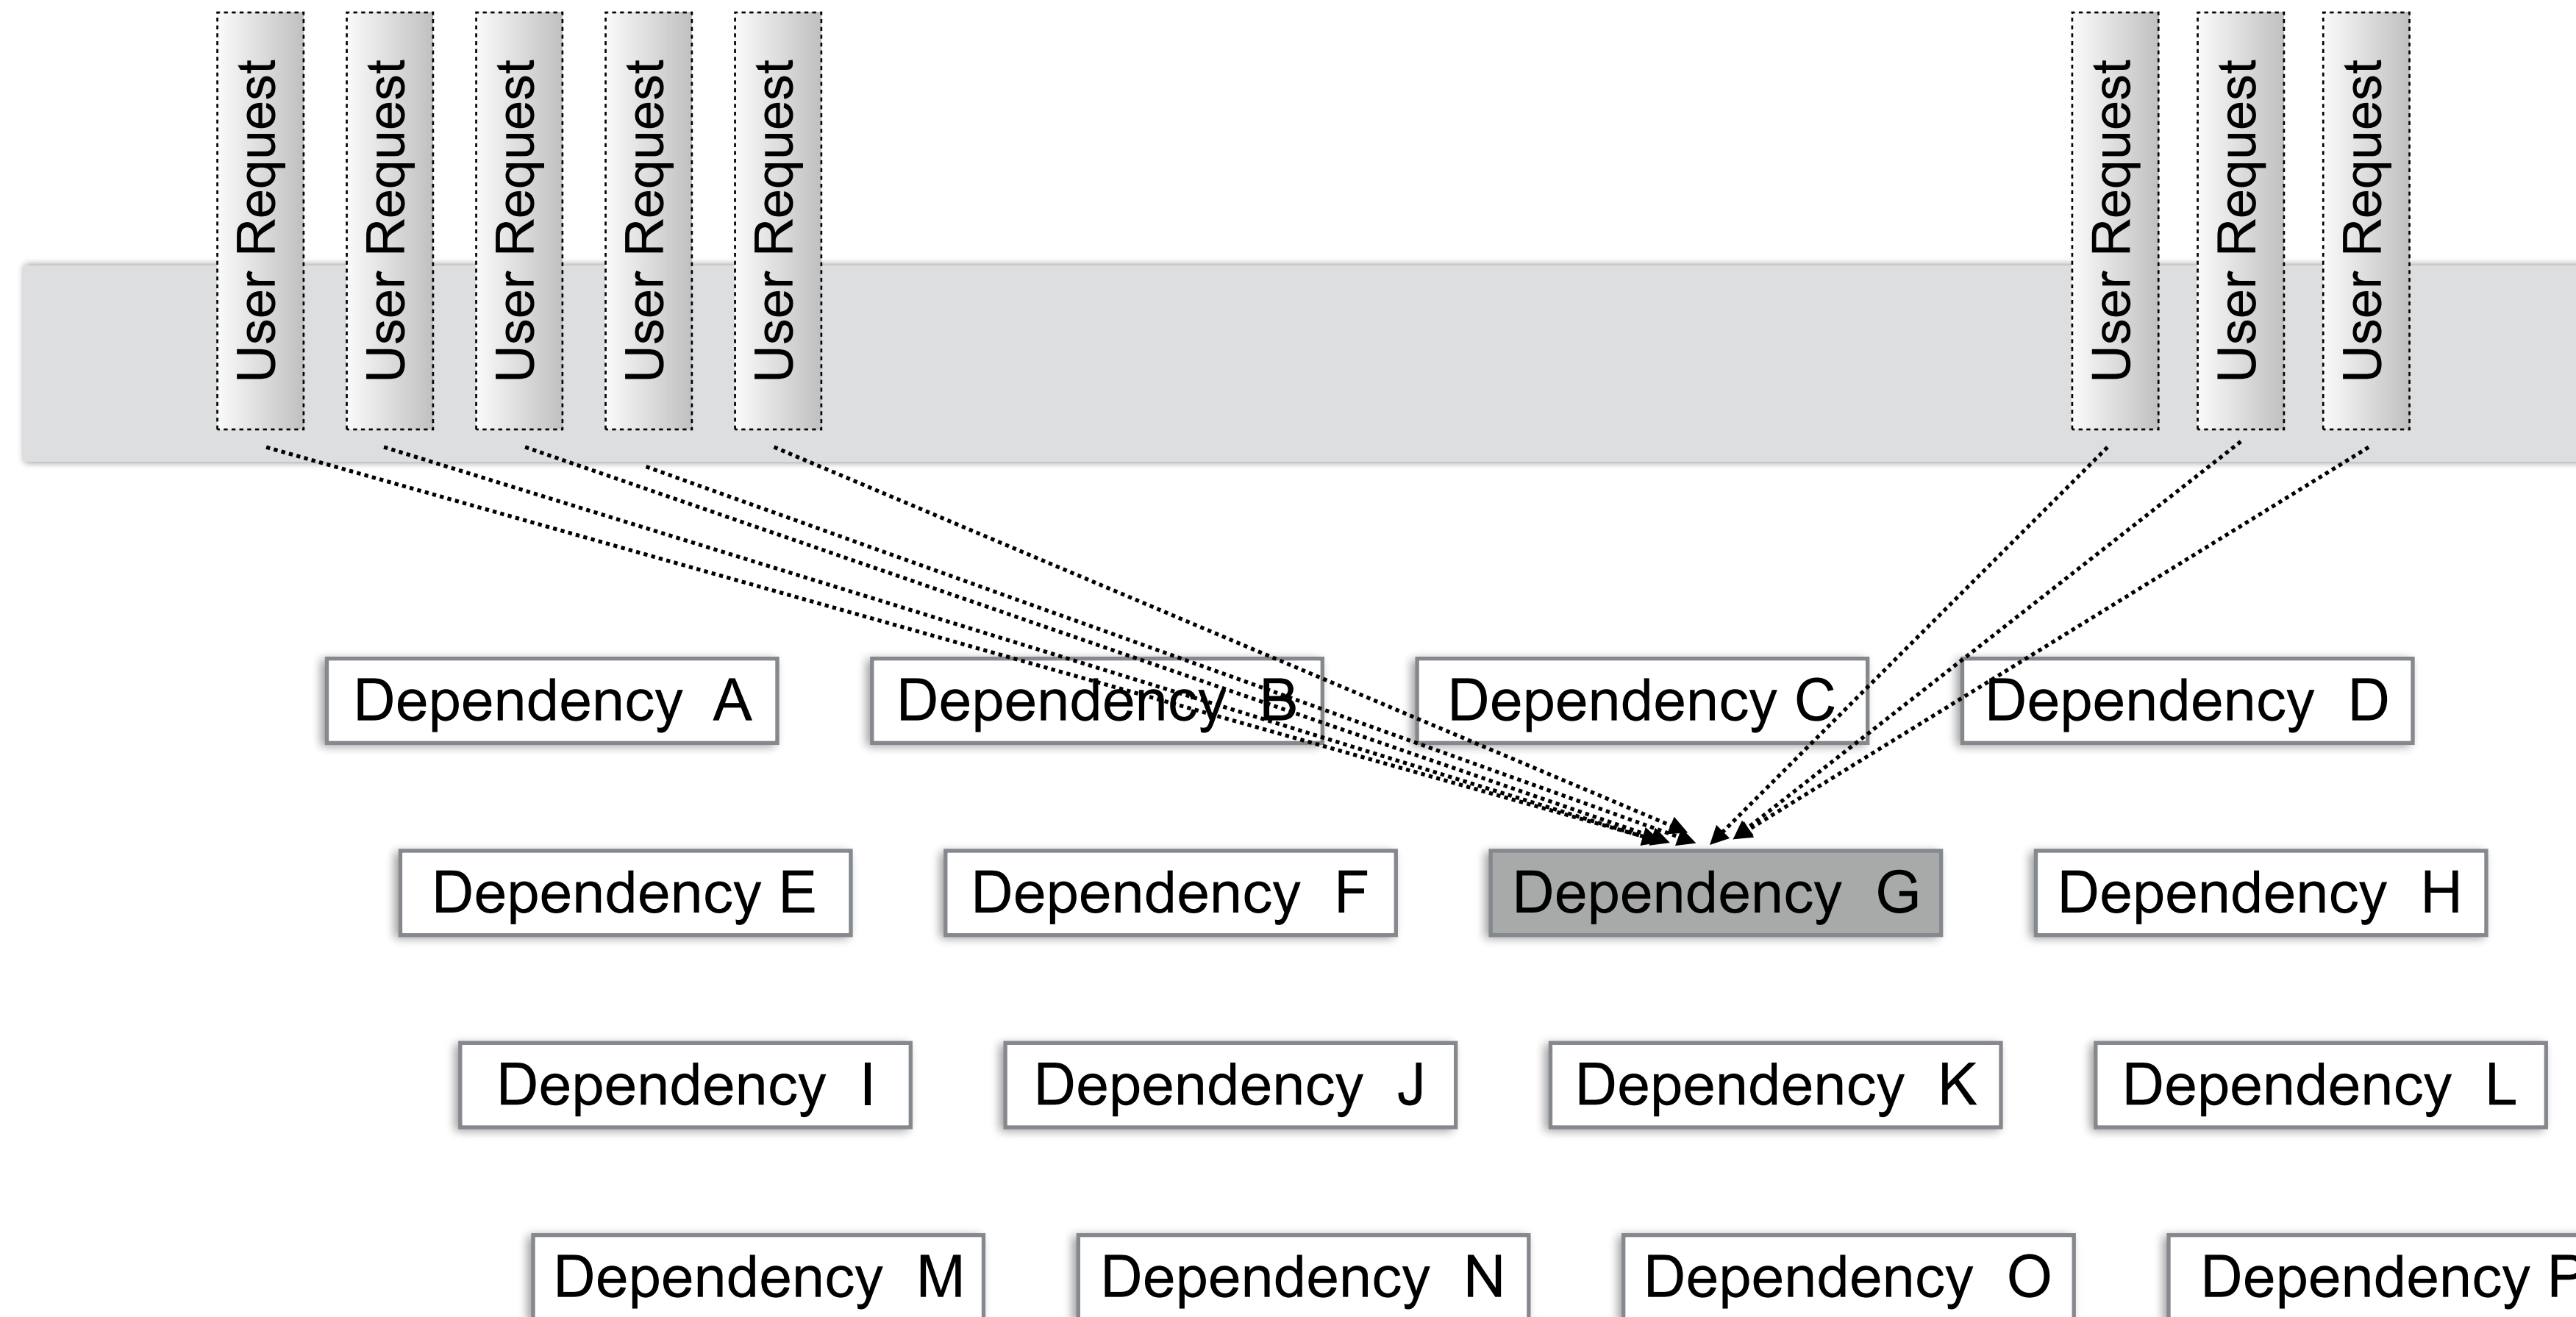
User Request
User Request
User Request
User Request
User Request
User Request
User Request
User Request

Dependency A
Dependency B
Dependency C
Dependency D

Dependency E
Dependency F
Dependency G
Dependency H

Dependency I
Dependency J
Dependency K
Dependency L

Dependency M
Dependency N
Dependency O
Dependency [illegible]